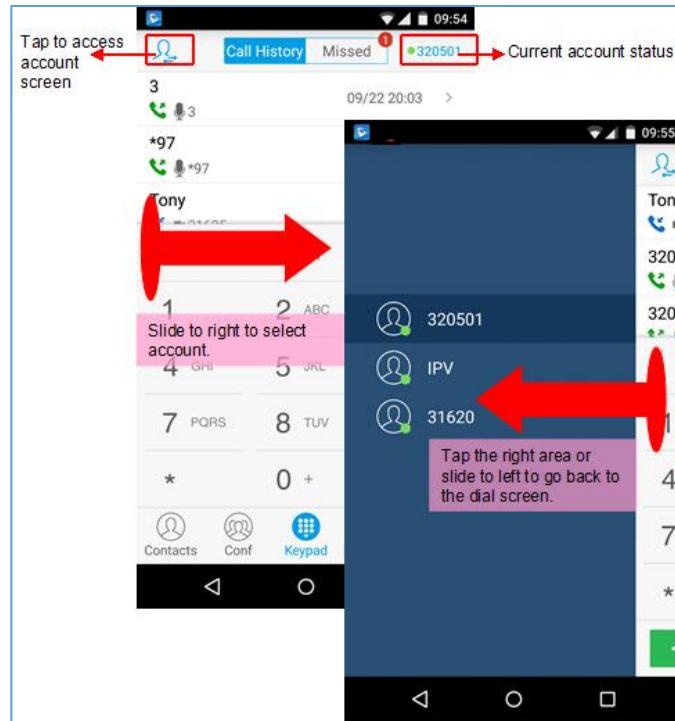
Tap to access account screen

09:54

Call History Missed 1 320501

Current account status

3
3

09/22 20:03 >

*97
*97

Tony

1

2 ABC

Slide to right to select account.

4 GHI

5 JKL

7 PQRS

8 TUV

*

0 +

Contacts Conf Keypad

09:55

320501

IPV

31620

Tap the right area or slide to left to go back to the dial screen.

Ton

320

320

1

4

7

*